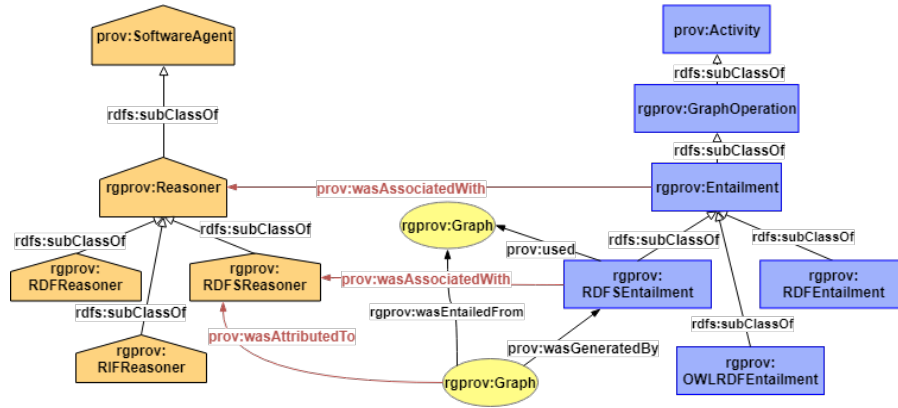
prov:SoftwareAgent

rdfs:subClassOf

rgprov:Reasoner

rdfs:subClassOf

rdfs:subClassOf

rgprov: RDFReasoner

rgprov: RDFSReasoner

rdfs:subClassOf

rgprov: RIFReasoner

prov:wasAttributedTo

prov:Activity

rdfs:subClassOf

rgprov:GraphOperation

rdfs:subClassOf

prov:wasAssociatedWith

rgprov:Entailment

rgprov:Graph

prov:used

rdfs:subClassOf

rdfs:subClassOf

prov:wasAssociatedWith

rgprov: RDFSEntailment

rgprov: RDFEntailment

rgprov:wasEntailedFrom

rdfs:subClassOf

prov:wasGeneratedBy

rgprov: OWLRDFEntailment

rgprov:Graph